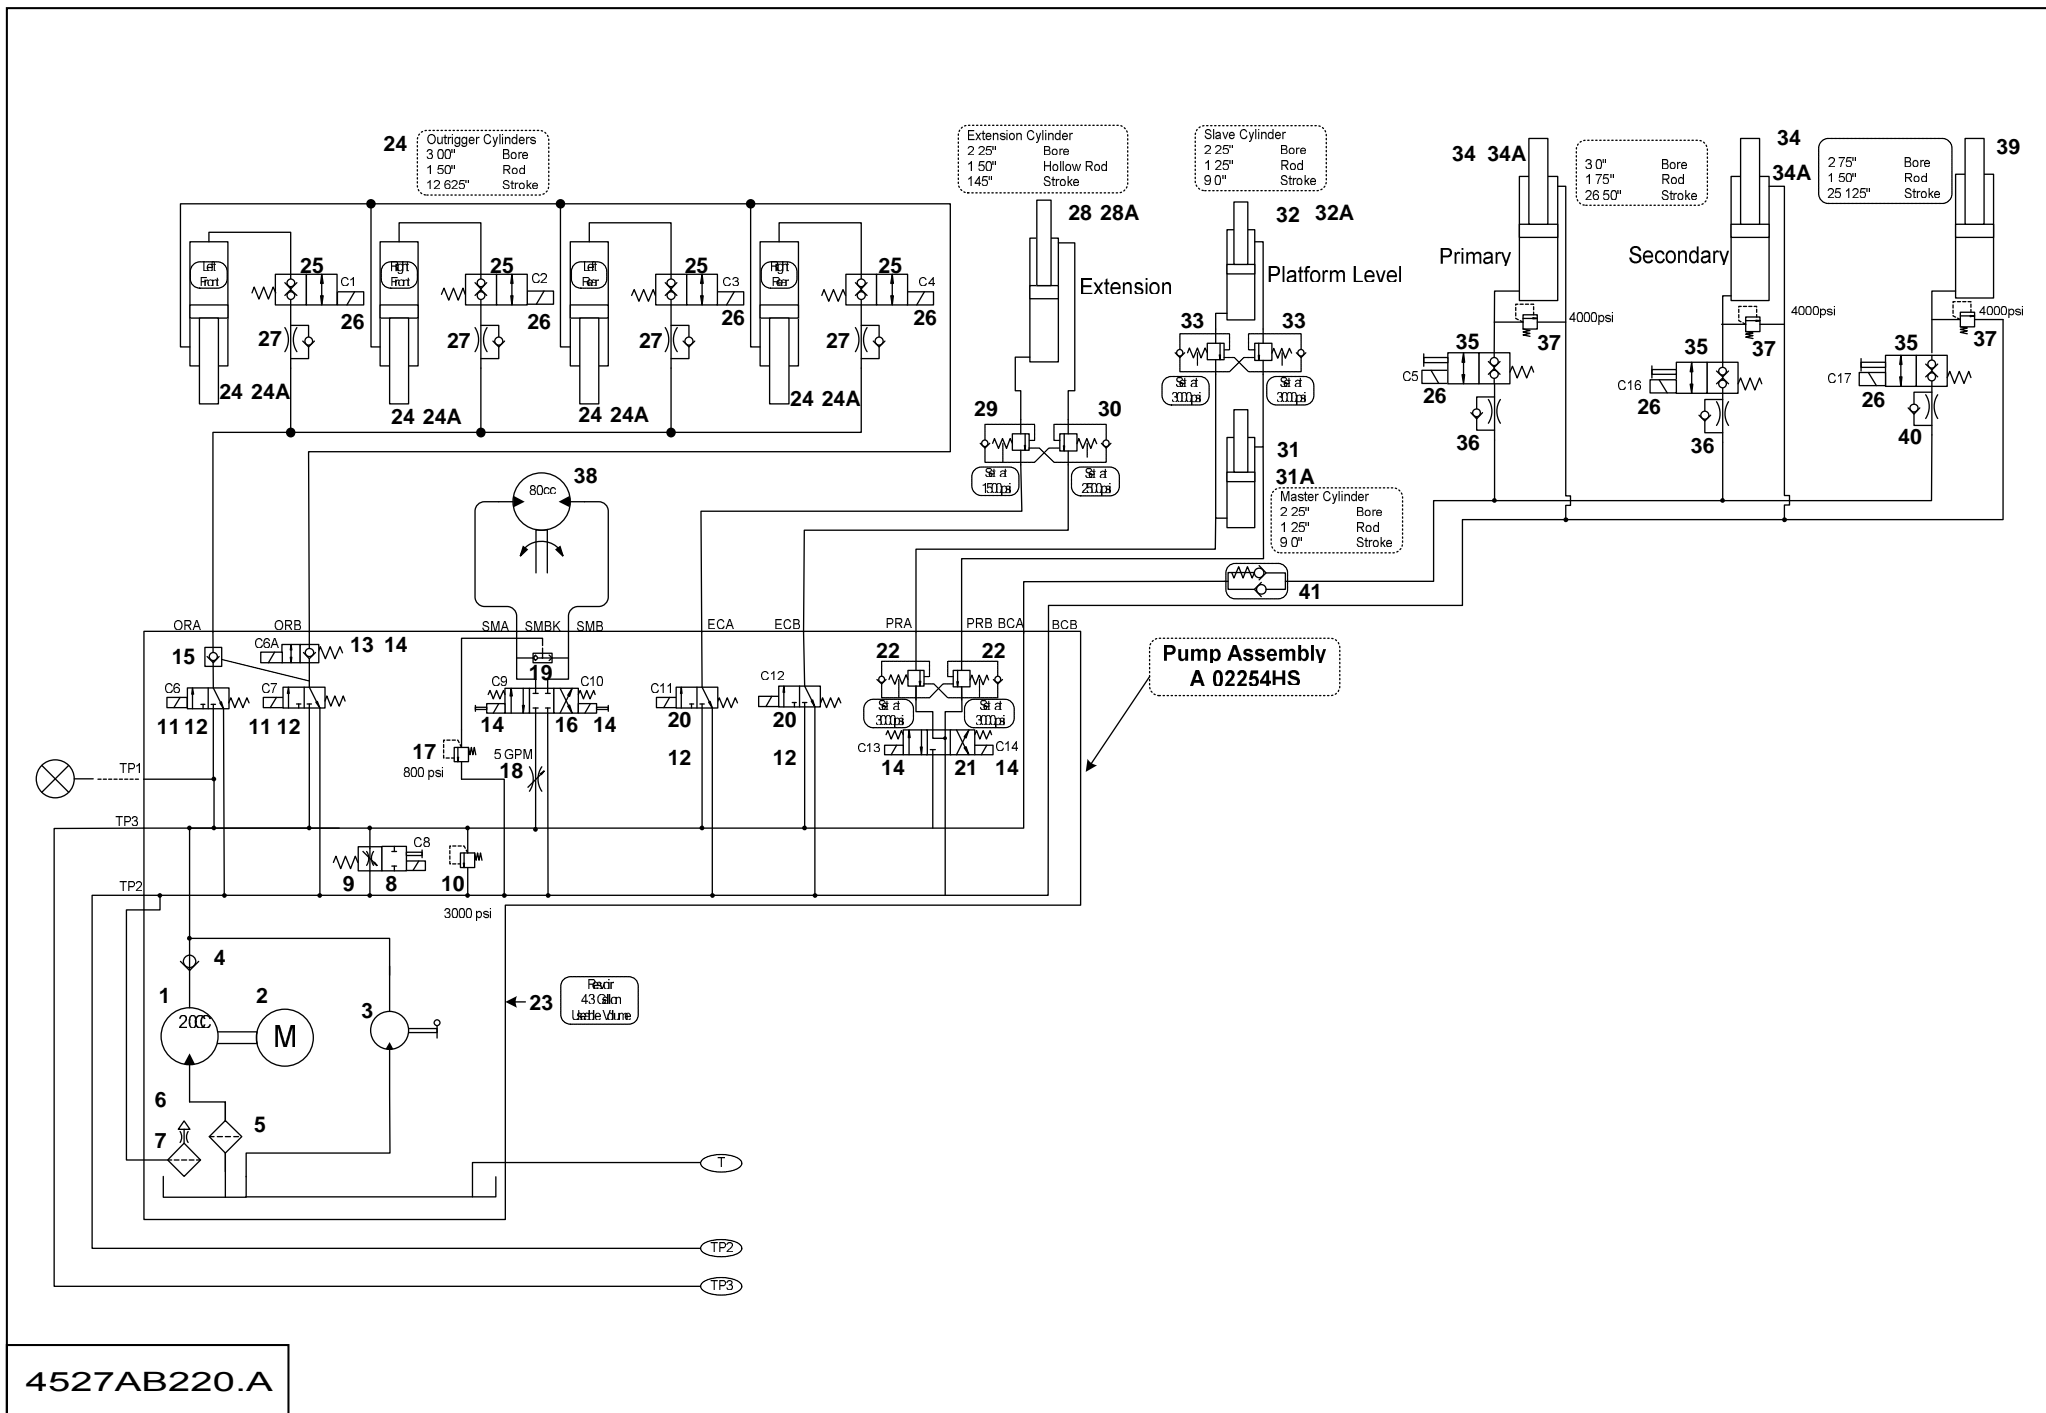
24
Outrigger Cylinders
3 00" Bore
1 50" Rod
12 625" Stroke

Left Front
25
C1
26
27
24 24A

Right Front
25
C2
26
27
24 24A

Left Rear
25
C3
26
27
24 24A

Right Rear
25
C4
26
27
24 24A

Extension Cylinder
2 25" Bore
1 50" Hollow Rod
145" Stroke

28 28A
Extension
29
30
Set at 1500psi
Set at 2500psi

Slave Cylinder
2 25" Bore
1 25" Rod
9 0" Stroke

32 32A
Platform Level
33
33
Set at 3000psi
Set at 3000psi

31
31A
Master Cylinder
2 25" Bore
1 25" Rod
9 0" Stroke

34 34A
3 0" Bore
1 75" Rod
26 50" Stroke
Primary
4000psi
37
35
C5
26
36

34
34A
Secondary
4000psi
37
35
C16
26
36

2 75" Bore
1 50" Rod
25 125" Stroke
39
4000psi
37
35
C17
26
40

41

38
80cc

ORA
ORB
C6A
13 14
15
C6
11 12
C7
11 12
SMA
SMBK
SMB
19
C9
C10
14
16 14
17
800 psi
5 GPM
18
ECA
ECB
C11
20
12
C12
20
12
PRA
PRB BCA
BCB
22
22
Set at 3000psi
Set at 3000psi
C13
C14
14
21
14

Pump Assembly
A 02254HS

TP1
TP3
C8
9
8
10
3000 psi
TP2

4
1
2
200C
M
3
23
Resvoir
43 Gallon
Useable Volume
6
7
5
T
TP2
TP3

4527AB220.A